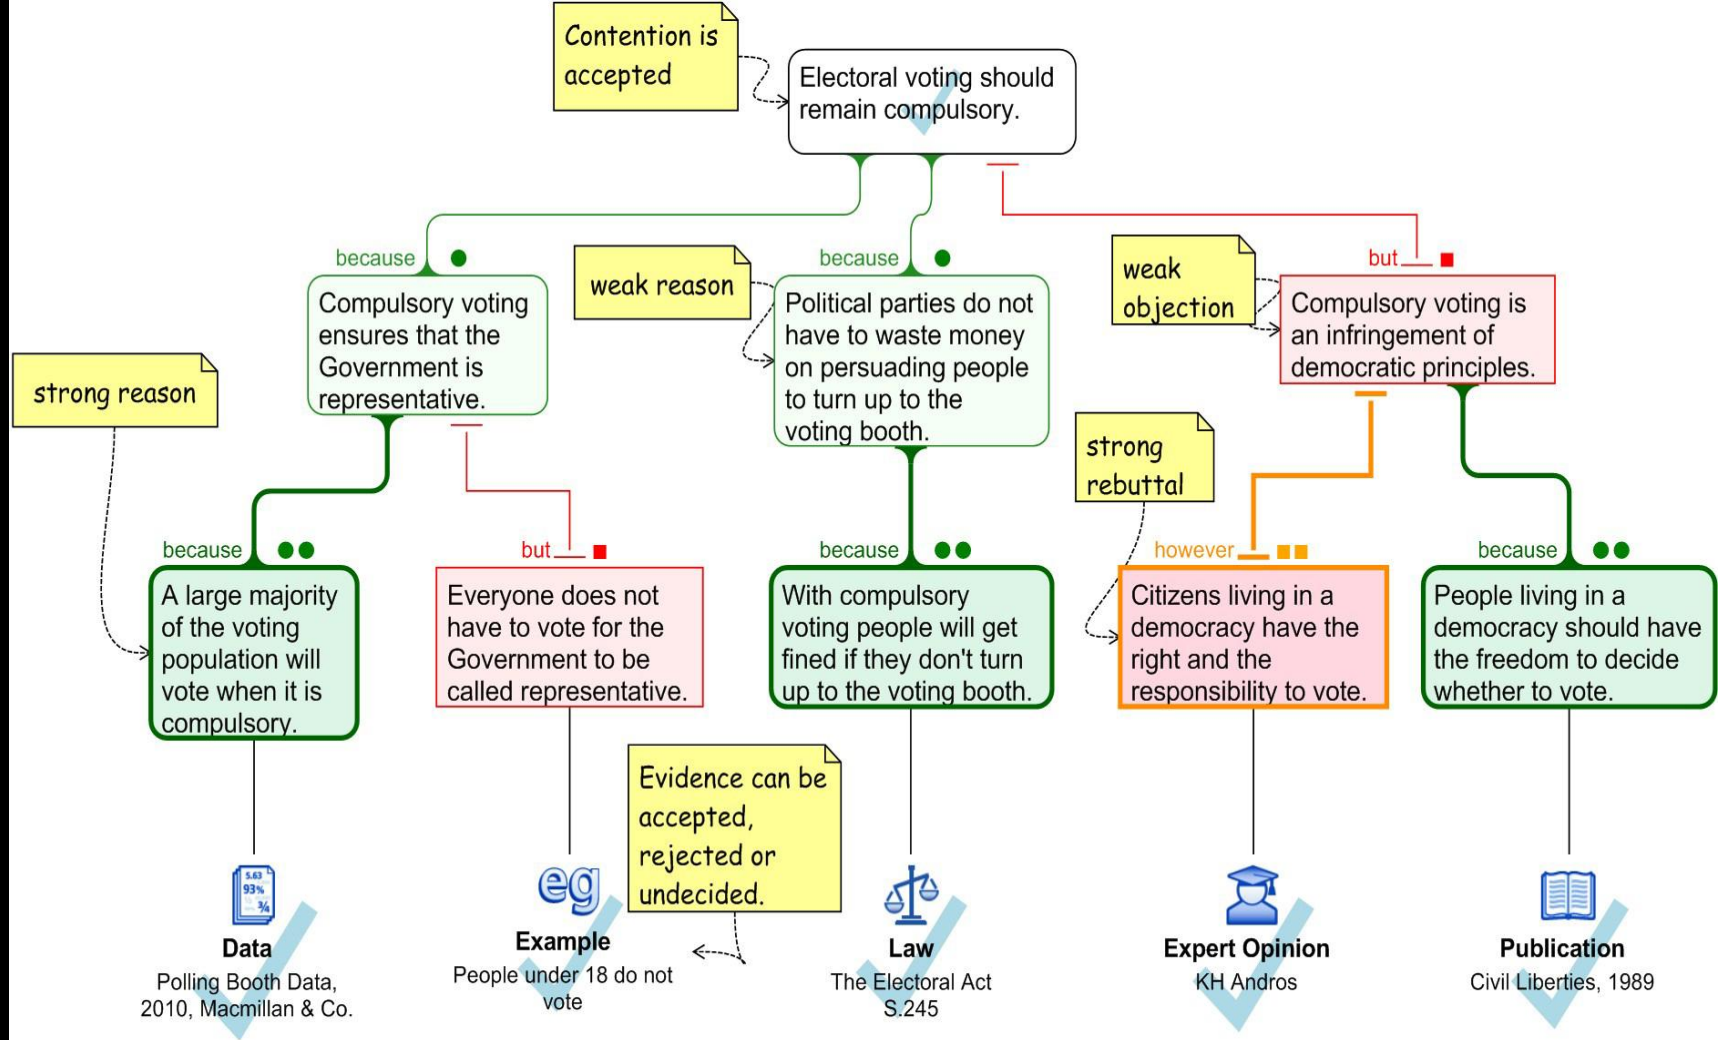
Contention is accepted

Electoral voting should remain compulsory.

because

Compulsory voting ensures that the Government is representative.

weak reason

because

Political parties do not have to waste money on persuading people to turn up to the voting booth.

weak objection

but

Compulsory voting is an infringement of democratic principles.

strong reason

because

A large majority of the voting population will vote when it is compulsory.

but

Everyone does not have to vote for the Government to be called representative.

because

With compulsory voting people will get fined if they don't turn up to the voting booth.

strong rebuttal

however

Citizens living in a democracy have the right and the responsibility to vote.

because

People living in a democracy should have the freedom to decide whether to vote.

Evidence can be accepted, rejected or undecided.

5.63
93%
¾

Data
Polling Booth Data, 2010, Macmillan & Co.

eg
Example
People under 18 do not vote

Law
The Electoral Act S.245

Expert Opinion
KH Andros

Publication
Civil Liberties, 1989